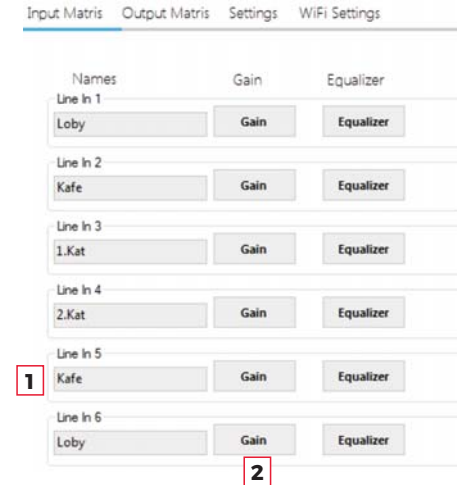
Input Matris Output Matris Settings WiFi Settings

Names Gain Equalizer

Line In 1
Loby Gain Equalizer

Line In 2
Kafe Gain Equalizer

Line In 3
1.Kat Gain Equalizer

Line In 4
2.Kat Gain Equalizer

Line In 5
1 Kafe Gain Equalizer

Line In 6
Loby Gain Equalizer

2